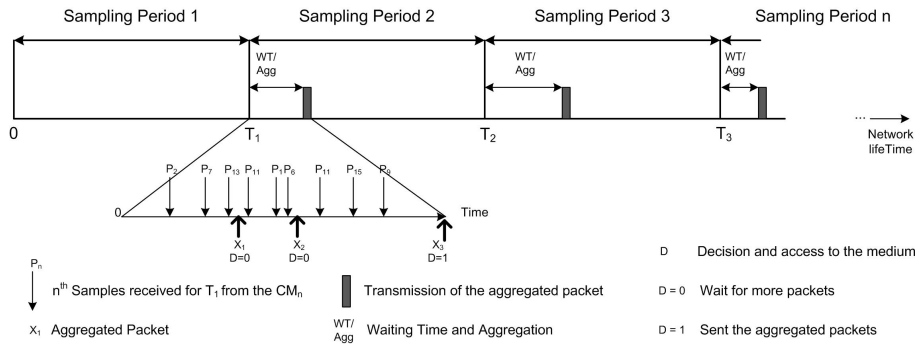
Sampling Period 1

Sampling Period 2

Sampling Period 3

Sampling Period n

WT/ Agg

WT/ Agg

WT/ Agg

0

$T_1$

$T_2$

$T_3$

... Network lifeTime

$P_2$ $P_7$ $P_{13}$ $P_{11}$ $P_1$ $P_6$ $P_{11}$ $P_{15}$ $P_8$

0

Time

$X_1$ D=0

$X_2$ D=0

$X_3$ D=1

$P_n$

$n^{th}$ Samples received for $T_1$ from the $CM_n$

Transmission of the aggregated packet

$X_1$ Aggregated Packet

WT/ Agg Waiting Time and Aggregation

D Decision and access to the medium

D = 0 Wait for more packets

D = 1 Sent the aggregated packets